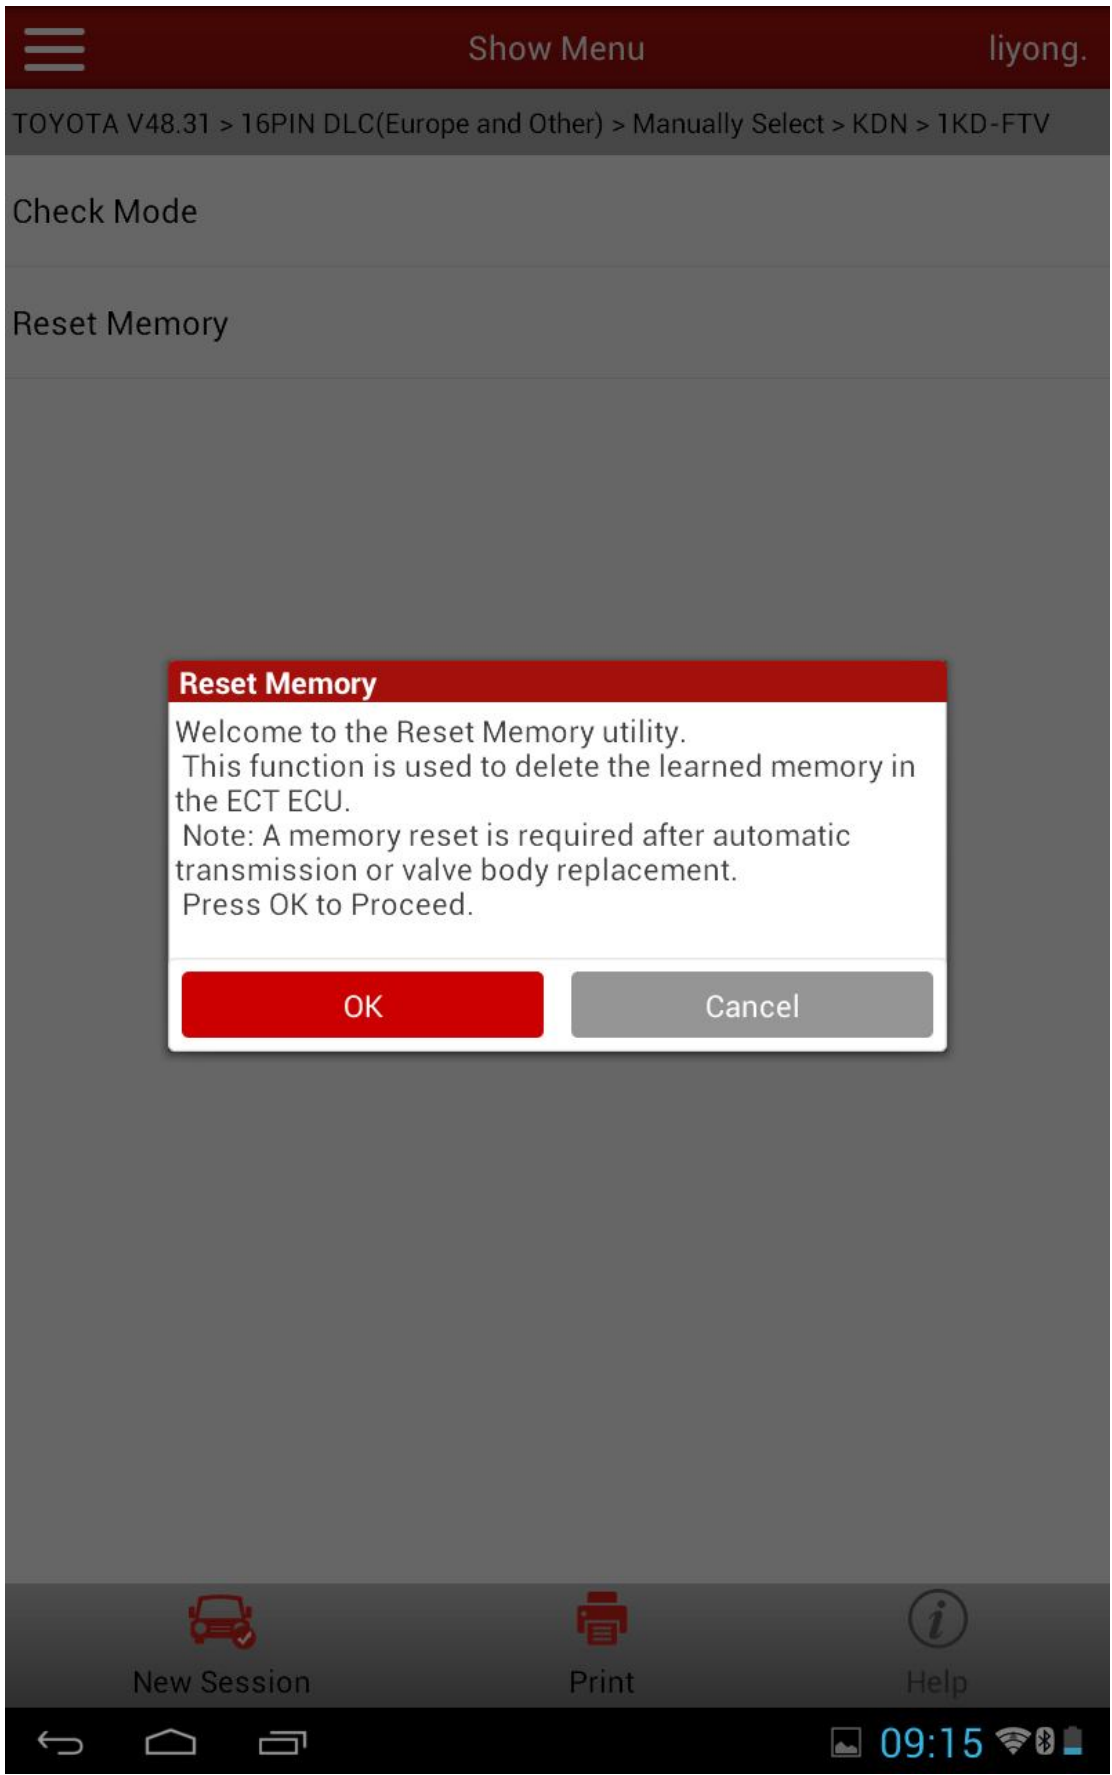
Show Menu liyong.

TOYOTA V48.31 > 16PIN DLC(Europe and Other) > Manually Select > KDN > 1KD-FTV

Check Mode

Reset Memory

Reset Memory

Welcome to the Reset Memory utility.
This function is used to delete the learned memory in the ECT ECU.
Note: A memory reset is required after automatic transmission or valve body replacement.
Press OK to Proceed.

OK Cancel

New Session Print Help

09:15